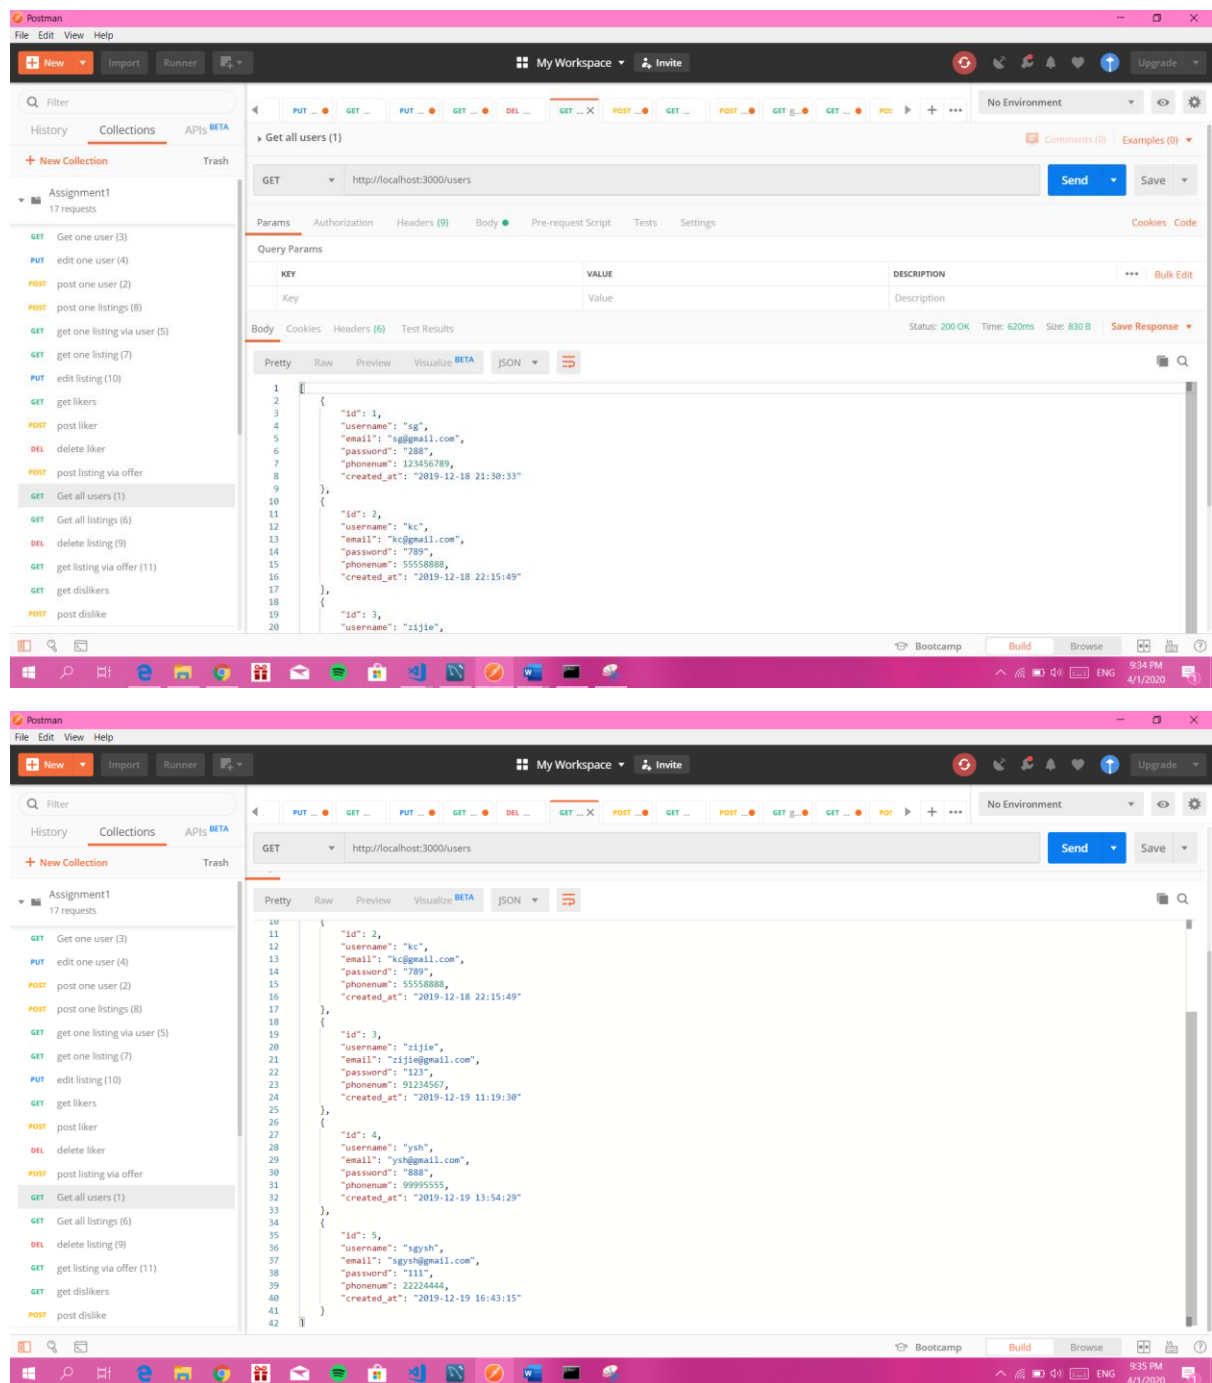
Postman
File Edit View Help
New Import Runner
My Workspace Invite
Upgrade
Filter
History Collections APIs BETA
+ New Collection Trash
Assignment1
17 requests
GET Get one user (3)
PUT edit one user (4)
POST post one user (2)
POST post one listings (8)
GET get one listing via user (5)
GET get one listing (7)
PUT edit listing (10)
GET get likers
POST post liker
DEL delete liker
POST post listing via offer
GET Get all users (1)
GET Get all listings (6)
DEL delete listing (9)
GET get listing via offer (11)
GET get dislikers
POST post dislike

PUT ... GET ... PUT ... GET ... DEL ... GET ... POST ... GET ... POST ... GET g... GET ... PO:
No Environment
Get all users (1)
Comments (0) Examples (0)
GET http://localhost:3000/users Send Save
Params Authorization Headers (9) Body Pre-request Script Tests Settings Cookies Code
Query Params

| KEY | VALUE | DESCRIPTION | Bulk Edit |
|---|---|---|---|
| Key | Value | Description | |

Body Cookies Headers (6) Test Results Status: 200 OK Time: 620ms Size: 830 B Save Response
Pretty Raw Preview Visualize BETA JSON

1 [
2 {
3 "id": 1,
4 "username": "sg",
5 "email": "sg@gmail.com",
6 "password": "288",
7 "phonenum": 123456789,
8 "created_at": "2019-12-18 21:30:33"
9 },
10 {
11 "id": 2,
12 "username": "kc",
13 "email": "kc@gmail.com",
14 "password": "789",
15 "phonenum": 55558888,
16 "created_at": "2019-12-18 22:15:49"
17 },
18 {
19 "id": 3,
20 "username": "zijie",

Bootcamp Build Browse
ENG 9:34 PM 4/1/2020

Postman
File Edit View Help
New Import Runner
My Workspace Invite
Upgrade
Filter
History Collections APIs BETA
+ New Collection Trash
Assignment1
17 requests
GET Get one user (3)
PUT edit one user (4)
POST post one user (2)
POST post one listings (8)
GET get one listing via user (5)
GET get one listing (7)
PUT edit listing (10)
GET get likers
POST post liker
DEL delete liker
POST post listing via offer
GET Get all users (1)
GET Get all listings (6)
DEL delete listing (9)
GET get listing via offer (11)
GET get dislikers
POST post dislike

No Environment
GET http://localhost:3000/users Send Save
Pretty Raw Preview Visualize BETA JSON

10 {
11 "id": 2,
12 "username": "kc",
13 "email": "kc@gmail.com",
14 "password": "789",
15 "phonenum": 55558888,
16 "created_at": "2019-12-18 22:15:49"
17 },
18 {
19 "id": 3,
20 "username": "zijie",
21 "email": "zijie@gmail.com",
22 "password": "123",
23 "phonenum": 91234567,
24 "created_at": "2019-12-19 11:19:30"
25 },
26 {
27 "id": 4,
28 "username": "ysh",
29 "email": "ysh@gmail.com",
30 "password": "888",
31 "phonenum": 99995555,
32 "created_at": "2019-12-19 13:54:29"
33 },
34 {
35 "id": 5,
36 "username": "sgysh",
37 "email": "sgysh@gmail.com",
38 "password": "111",
39 "phonenum": 22224444,
40 "created_at": "2019-12-19 16:43:15"
41 }
42 ]

Bootcamp Build Browse
ENG 9:35 PM 4/1/2020